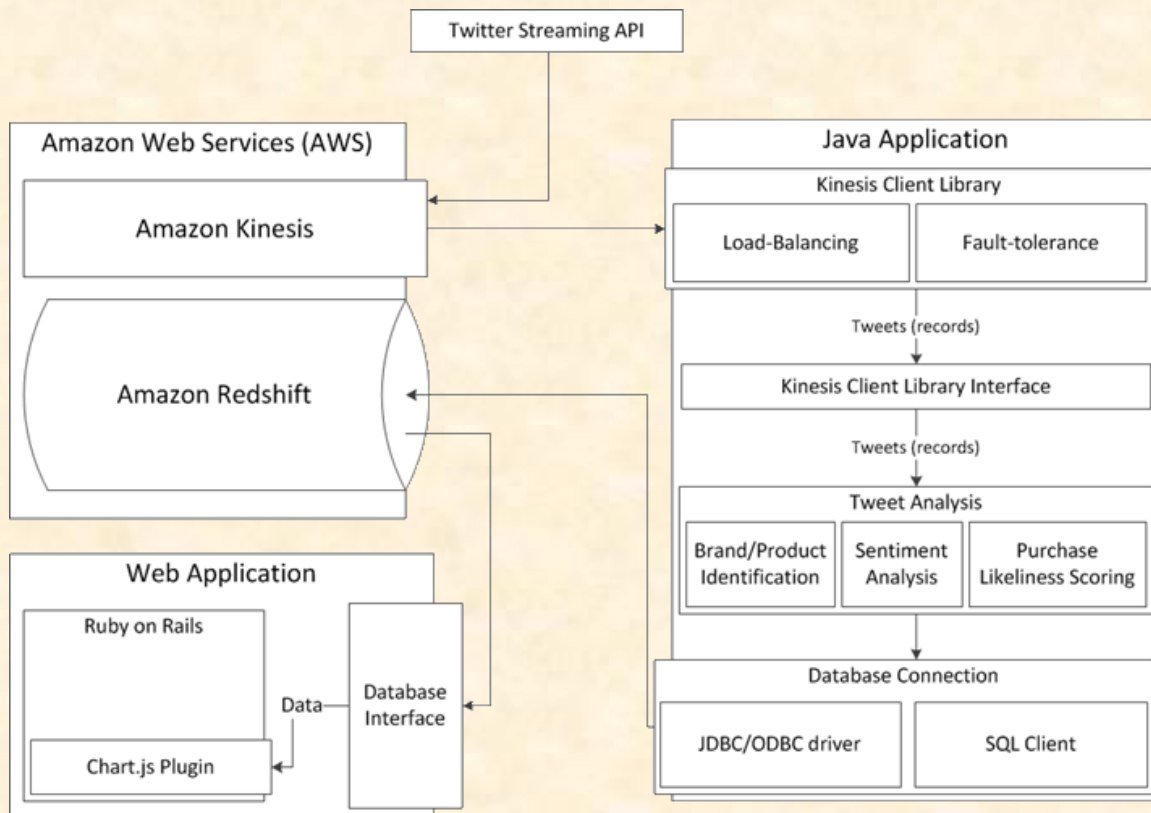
Twitter Streaming API

Amazon Web Services (AWS)

Amazon Kinesis

Amazon Redshift

Java Application

Kinesis Client Library

Load-Balancing

Fault-tolerance

Tweets (records)

Kinesis Client Library Interface

Tweets (records)

Tweet Analysis

Brand/Product Identification

Sentiment Analysis

Purchase Likeliness Scoring

Database Connection

JDBC/ODBC driver

SQL Client

Web Application

Ruby on Rails

Data

Database Interface

Chart.js Plugin